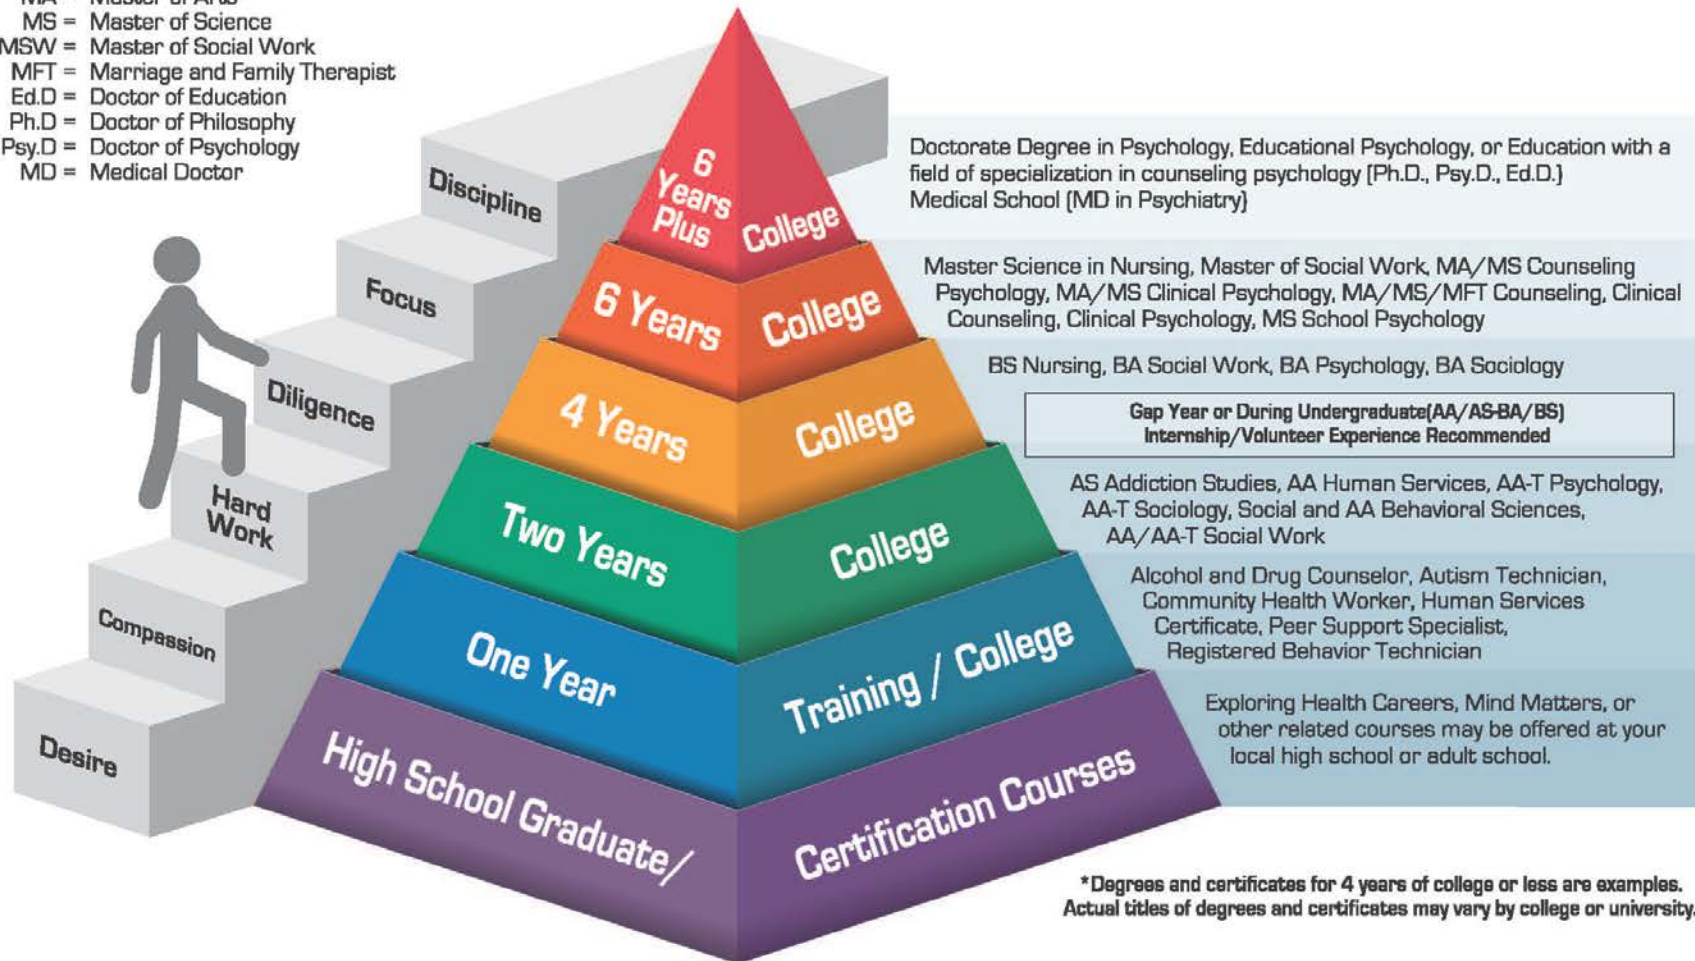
MA = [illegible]
MS = Master of Science
MSW = Master of Social Work
MFT = Marriage and Family Therapist
Ed.D = Doctor of Education
Ph.D = Doctor of Philosophy
Psy.D = Doctor of Psychology
MD = Medical Doctor

Discipline
Focus
Diligence
Hard Work
Compassion
Desire

6 Years Plus College
6 Years College
4 Years College
Two Years College
One Year Training / College
High School Graduate/ Certification Courses

Doctorate Degree in Psychology, Educational Psychology, or Education with a field of specialization in counseling psychology (Ph.D., Psy.D., Ed.D.)
Medical School (MD in Psychiatry)

Master Science in Nursing, Master of Social Work, MA/MS Counseling Psychology, MA/MS Clinical Psychology, MA/MS/MFT Counseling, Clinical Counseling, Clinical Psychology, MS School Psychology

BS Nursing, BA Social Work, BA Psychology, BA Sociology

Gap Year or During Undergraduate(AA/AS-BA/BS)
Internship/Volunteer Experience Recommended

AS Addiction Studies, AA Human Services, AA-T Psychology, AA-T Sociology, Social and AA Behavioral Sciences, AA/AA-T Social Work

Alcohol and Drug Counselor, Autism Technician, Community Health Worker, Human Services Certificate, Peer Support Specialist, Registered Behavior Technician

Exploring Health Careers, Mind Matters, or other related courses may be offered at your local high school or adult school.

*Degrees and certificates for 4 years of college or less are examples. Actual titles of degrees and certificates may vary by college or university.